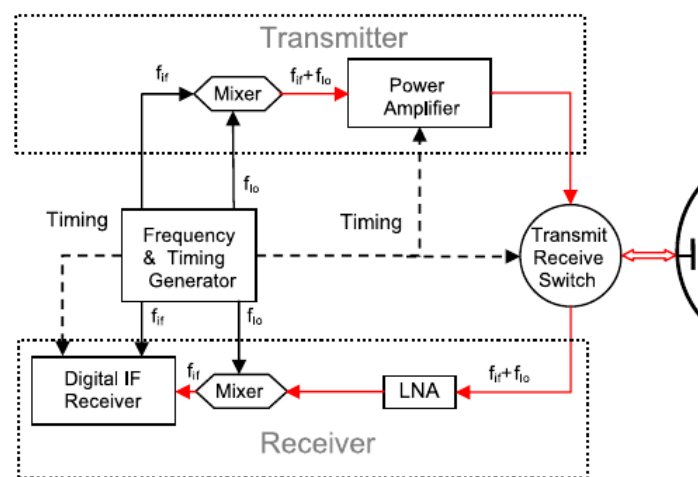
Transmitter

$f_{if}$

Mixer

$f_{if}+f_{lo}$

Power Amplifier

$f_{lo}$

Timing

Frequency & Timing Generator

Timing

Transmit Receive Switch

$f_{if}$

$f_{lo}$

Digital IF Receiver

$f_{if}$

Mixer

LNA

$f_{if}+f_{lo}$

Receiver